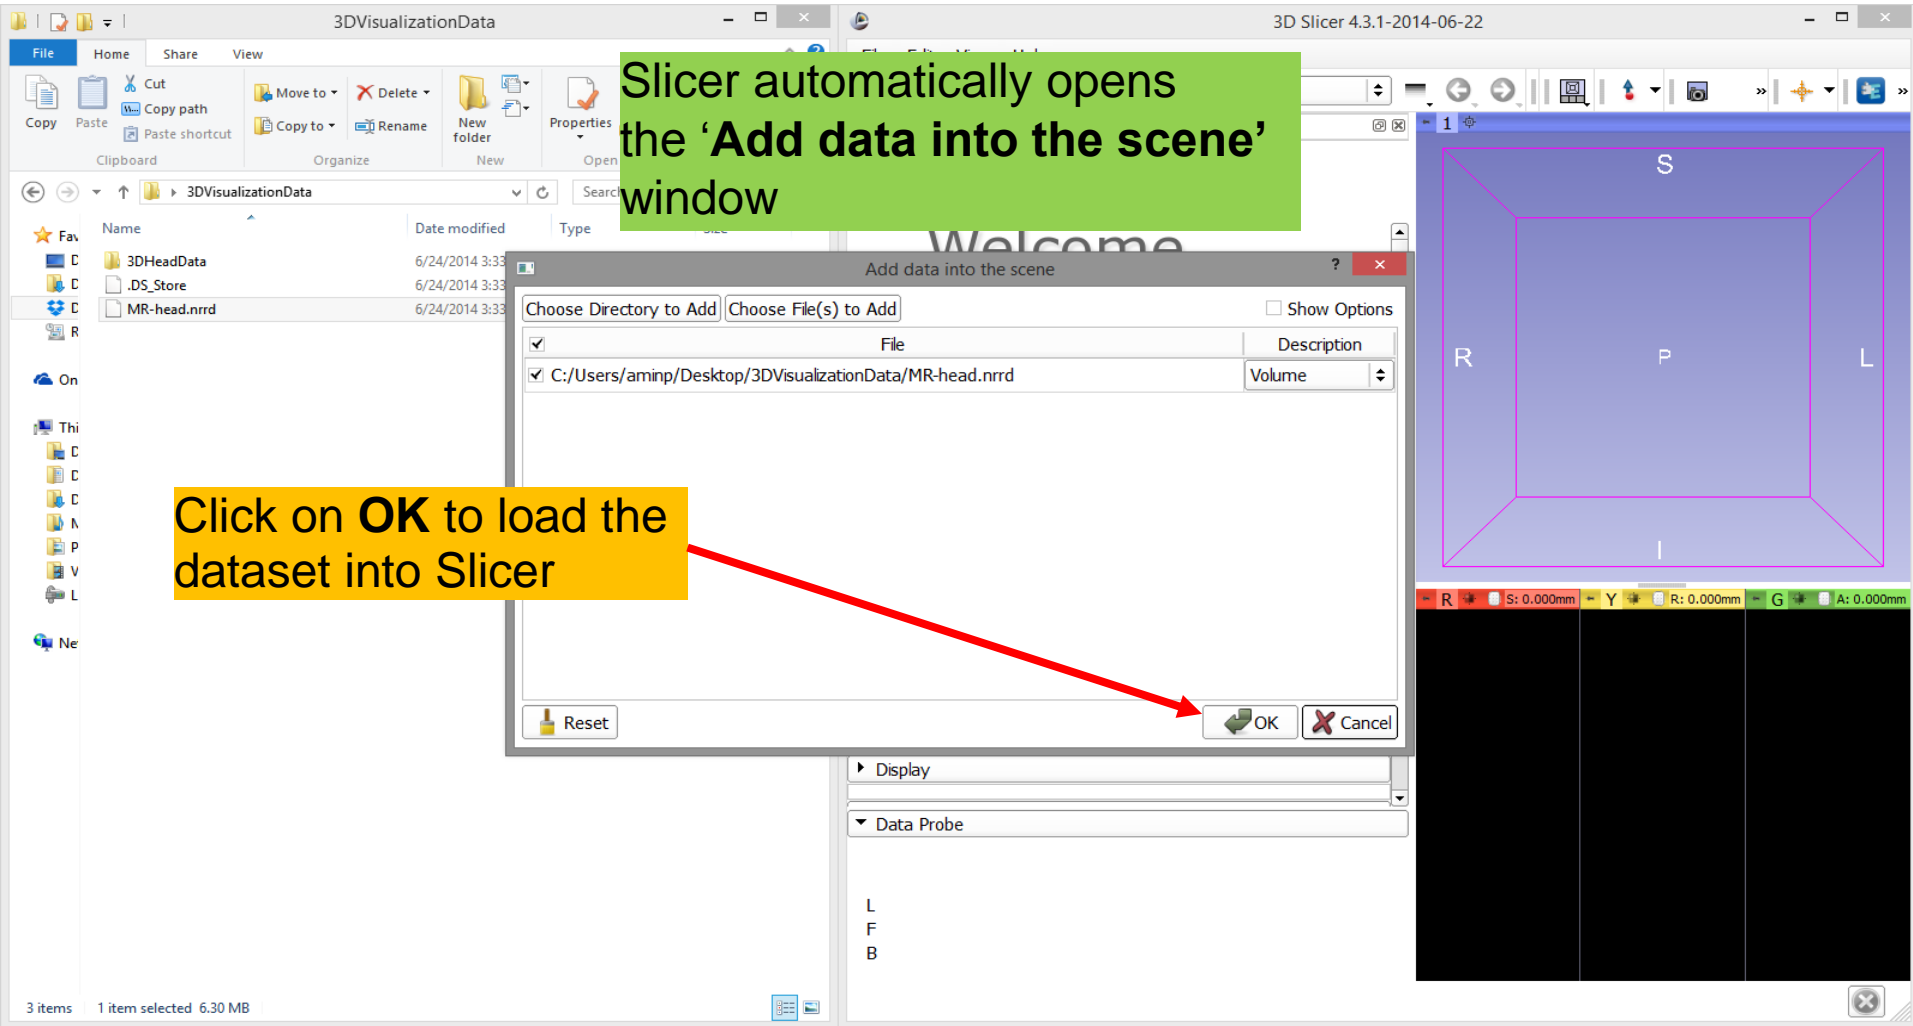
3DVisualizationData

File Home Share View

Copy Paste Cut Copy path Paste shortcut Clipboard

Move to Delete Copy to Rename Organize

New folder New

Properties Open

3DVisualizationData

Search

Name Date modified Type

3DHeadData 6/24/2014 3:33
.DS_Store 6/24/2014 3:33
MR-head.nrrd 6/24/2014 3:33

3 items 1 item selected 6.30 MB

3D Slicer 4.3.1-2014-06-22

Slicer automatically opens the ‘**Add data into the scene**’ window

Add data into the scene ?

Choose Directory to Add Choose File(s) to Add Show Options

| | File | Description |
|---|---|---|
| ✓ | C:/Users/aminp/Desktop/3DVisualizationData/MR-head.nrrd | Volume |

Reset OK Cancel

Click on **OK** to load the dataset into Slicer

Display

Data Probe

L
F
B

1

S
R P L
I

R S: 0.000mm Y R: 0.000mm G A: 0.000mm